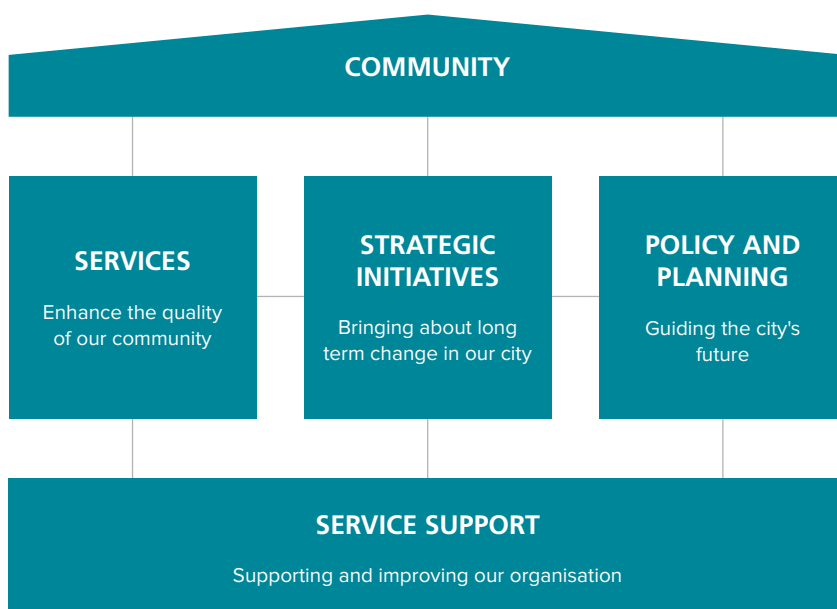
COMMUNITY

SERVICES

Enhance the quality of our community

STRATEGIC INITIATIVES

Bringing about long term change in our city

POLICY AND PLANNING

Guiding the city's future

SERVICE SUPPORT

Supporting and improving our organisation